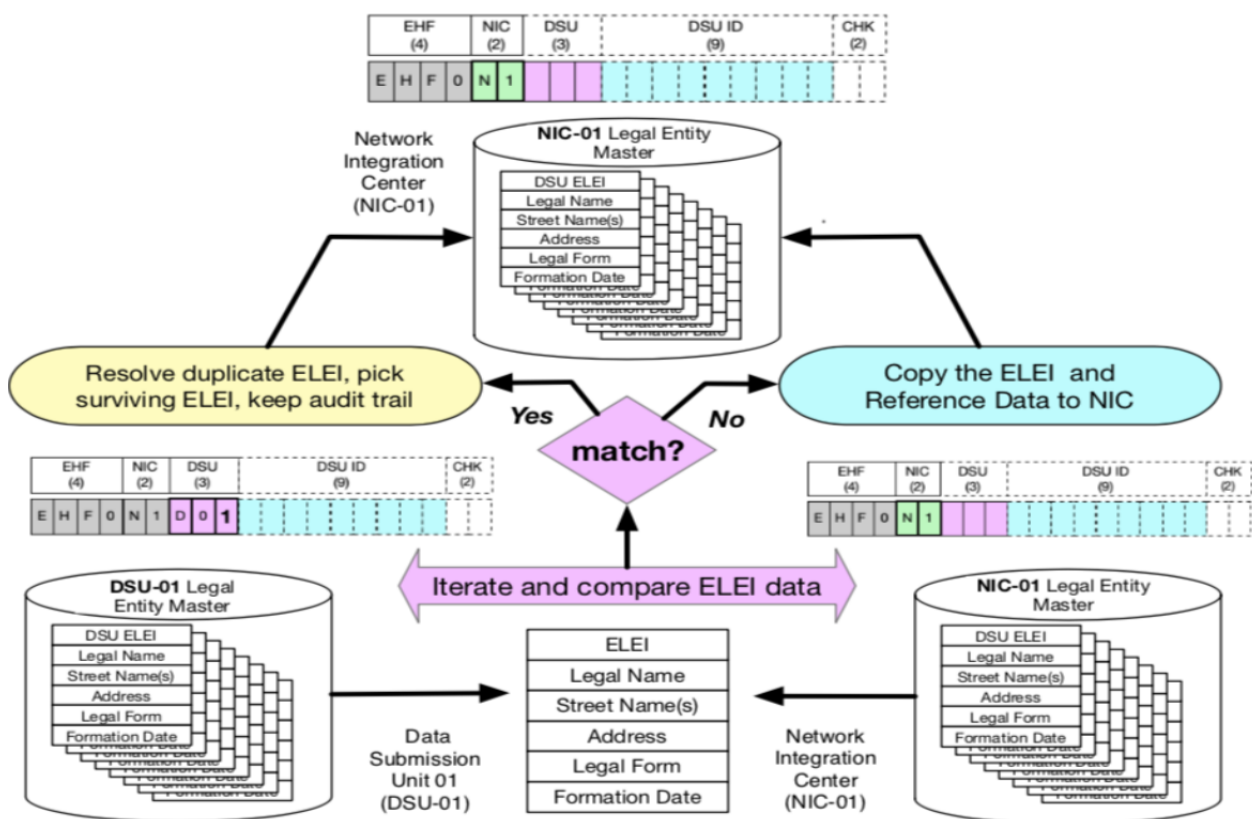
| EHF (4) | NIC (2) | DSU (3) | DSU ID (9) | CHK (2) |
|---|---|---|---|---|

E H F 0 N 1

Network Integration Center (NIC-01)

**NIC-01** Legal Entity Master

DSU ELEI
Legal Name
Street Name(s)
Address
Legal Form
Formation Date
Formation Date
Formation Date
Formation Date
Formation Date
Formation Date
Formation Date

Resolve duplicate ELEI, pick surviving ELEI, keep audit trail

Yes

match?

No

Copy the ELEI and Reference Data to NIC

| EHF (4) | NIC (2) | DSU (3) | DSU ID (9) | CHK (2) |
|---|---|---|---|---|

E H F 0 N 1 D 0 1

| EHF (4) | NIC (2) | DSU (3) | DSU ID (9) | CHK (2) |
|---|---|---|---|---|

E H F 0 N 1

Iterate and compare ELEI data

**DSU-01** Legal Entity Master

DSU ELEI
Legal Name
Street Name(s)
Address
Legal Form
Formation Date
Formation Date
Formation Date
Formation Date
Formation Date
Formation Date
Formation Date

Data Submission Unit 01 (DSU-01)

ELEI
Legal Name
Street Name(s)
Address
Legal Form
Formation Date

Network Integration Center (NIC-01)

**NIC-01** Legal Entity Master

DSU ELEI
Legal Name
Street Name(s)
Address
Legal Form
Formation Date
Formation Date
Formation Date
Formation Date
Formation Date
Formation Date
Formation Date